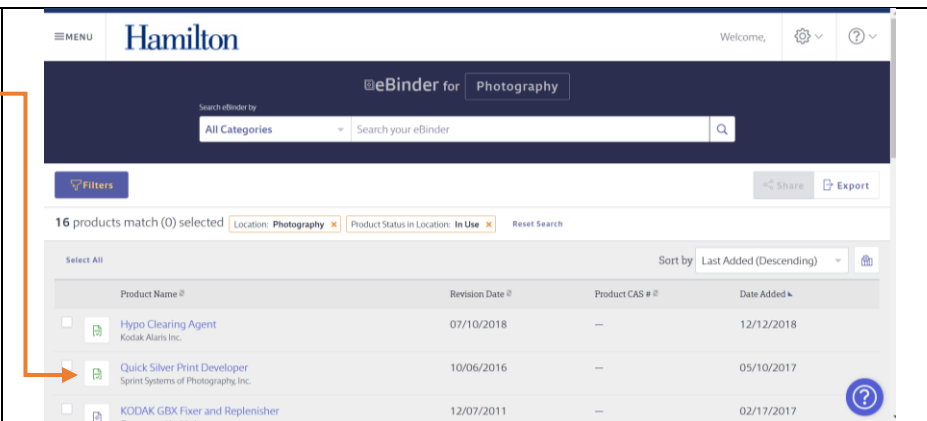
MENU Hamilton Welcome,

eBinder for Photography

Search eBinder by

All Categories Search your eBinder

Filters

Share Export

16 products match (0) selected Location: Photography × Product Status in Location: In Use × Reset Search

Select All

Sort by Last Added (Descending)

| | Product Name | Revision Date | Product CAS # | Date Added |
|---|---|---|---|---|
| | Hypo Clearing Agent Kodak Alaris Inc. | 07/10/2018 | — | 12/12/2018 |
| | Quick Silver Print Developer Sprint Systems of Photography, Inc. | 10/06/2016 | — | 05/10/2017 |
| | KODAK GBX Fixer and Replenisher | 12/07/2011 | — | 02/17/2017 |